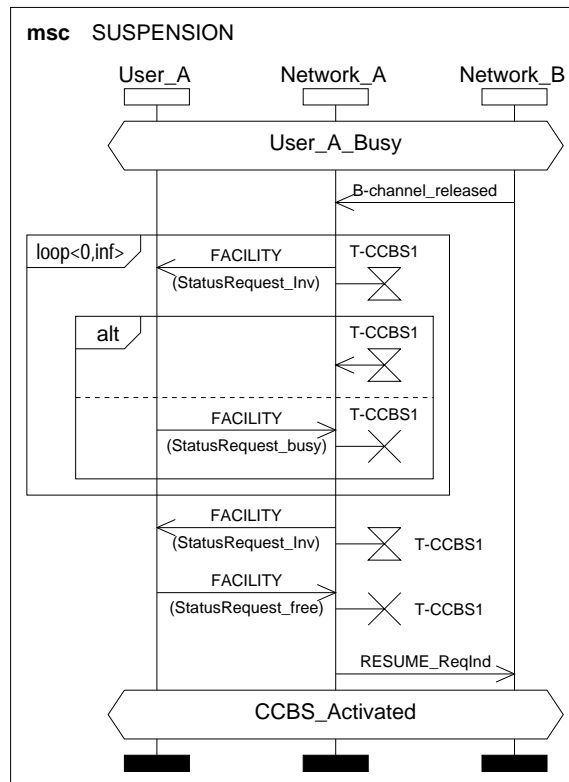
msc SUSPENSION

User_A

Network_A

Network_B

User_A_Busy

B-channel_released

loop<0,inf>

FACILITY

(StatusRequest_Inv)

T-CCBS1

alt

T-CCBS1

FACILITY

(StatusRequest_busy)

T-CCBS1

FACILITY

(StatusRequest_Inv)

T-CCBS1

FACILITY

(StatusRequest_free)

T-CCBS1

RESUME_ReqInd

CCBS_Activated